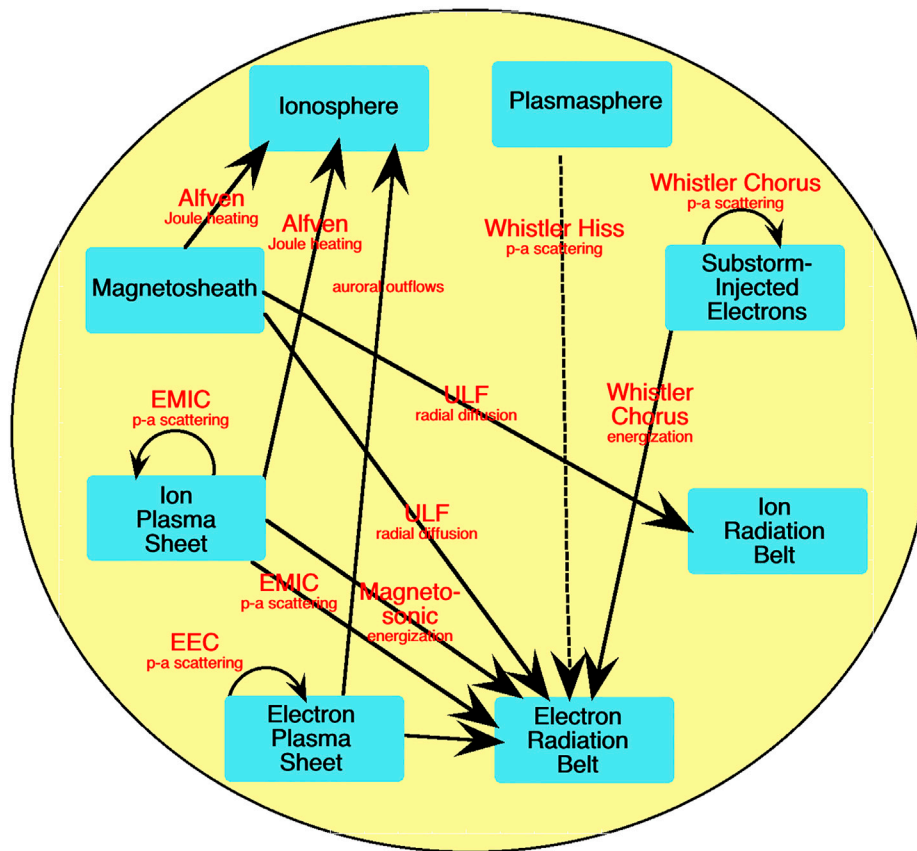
Ionosphere

Plasmasphere

Alfven
Joule heating

Alfven
Joule heating

Whistler Hiss
p-a scattering

Whistler Chorus
p-a scattering

Magnetosheath

auroral outflows

Substorm-Injected Electrons

ULF
radial diffusion

Whistler Chorus
energization

EMIC
p-a scattering

Ion Plasma Sheet

ULF
radial diffusion

Ion Radiation Belt

EMIC
p-a scattering

Magneto-sonic
energization

EEC
p-a scattering

Electron Plasma Sheet

Electron Radiation Belt